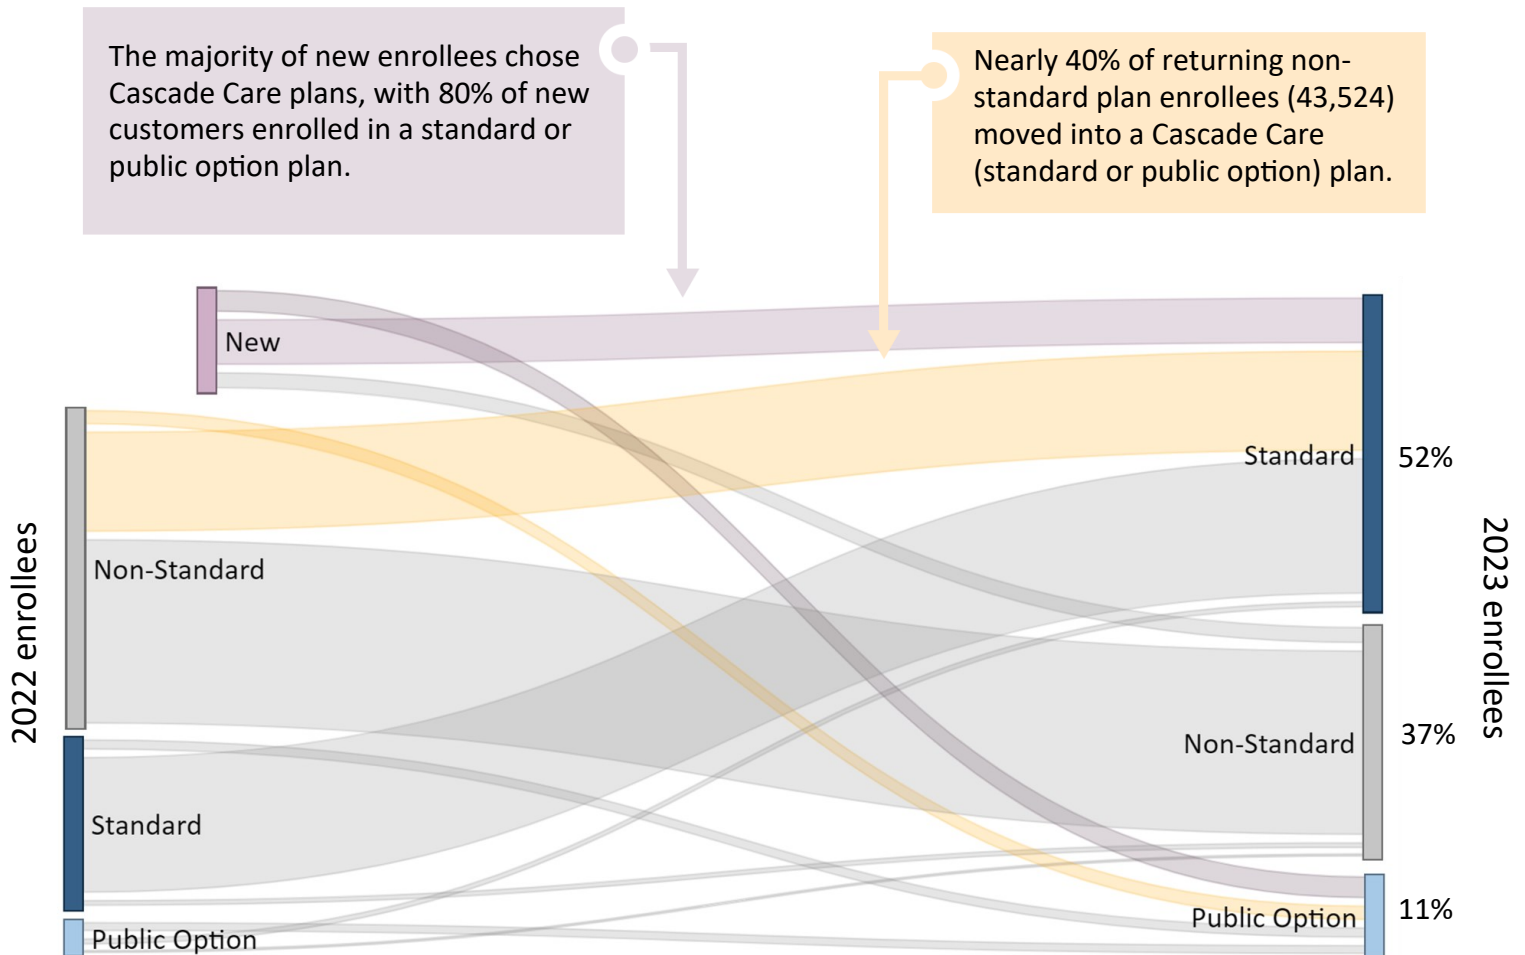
The majority of new enrollees chose Cascade Care plans, with 80% of new customers enrolled in a standard or public option plan.

Nearly 40% of returning non-standard plan enrollees (43,524) moved into a Cascade Care (standard or public option) plan.

2022 enrollees

New

Non-Standard

Standard

Public Option

Standard

52%

Non-Standard

37%

Public Option

11%

2023 enrollees